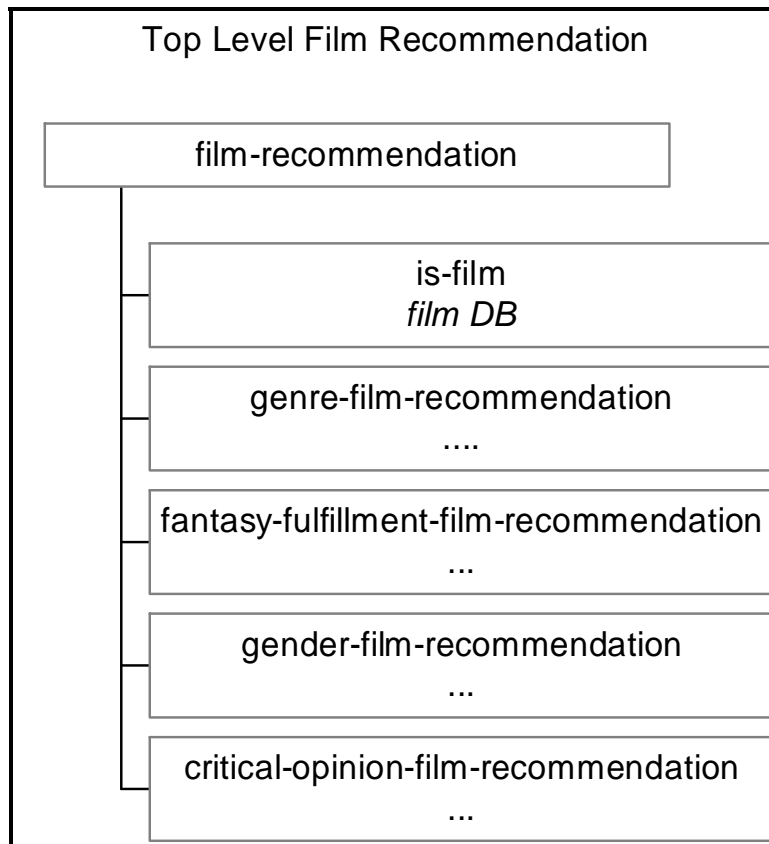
Top Level Film Recommendation

film-recommendation

is-film
*film DB*

genre-film-recommendation
....

fantasy-fulfillment-film-recommendation
...

gender-film-recommendation
...

critical-opinion-film-recommendation
...